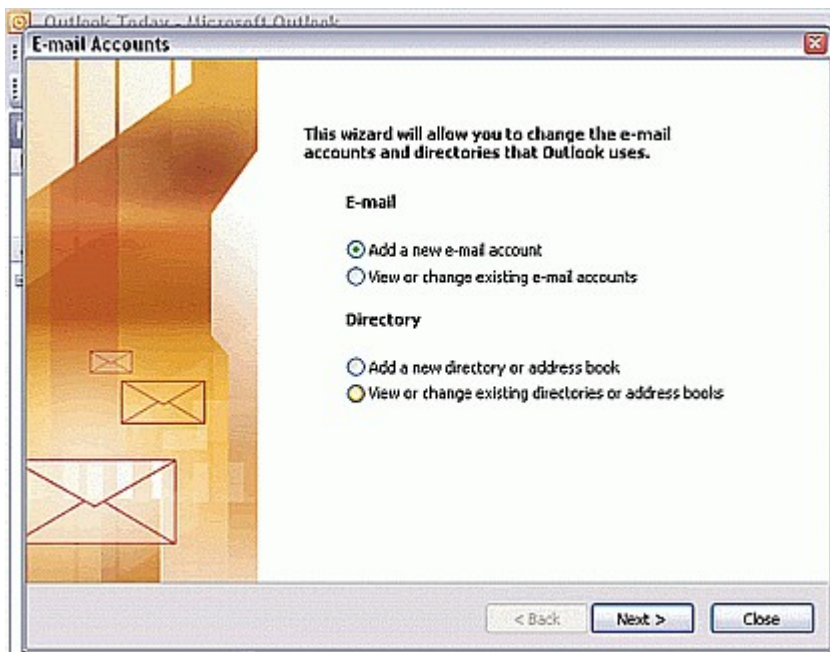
Outlook Today - Microsoft Outlook

E-mail Accounts

This wizard will allow you to change the e-mail accounts and directories that Outlook uses.

E-mail

Add a new e-mail account
View or change existing e-mail accounts

Directory

Add a new directory or address book
View or change existing directories or address books

< Back
Next >
Close